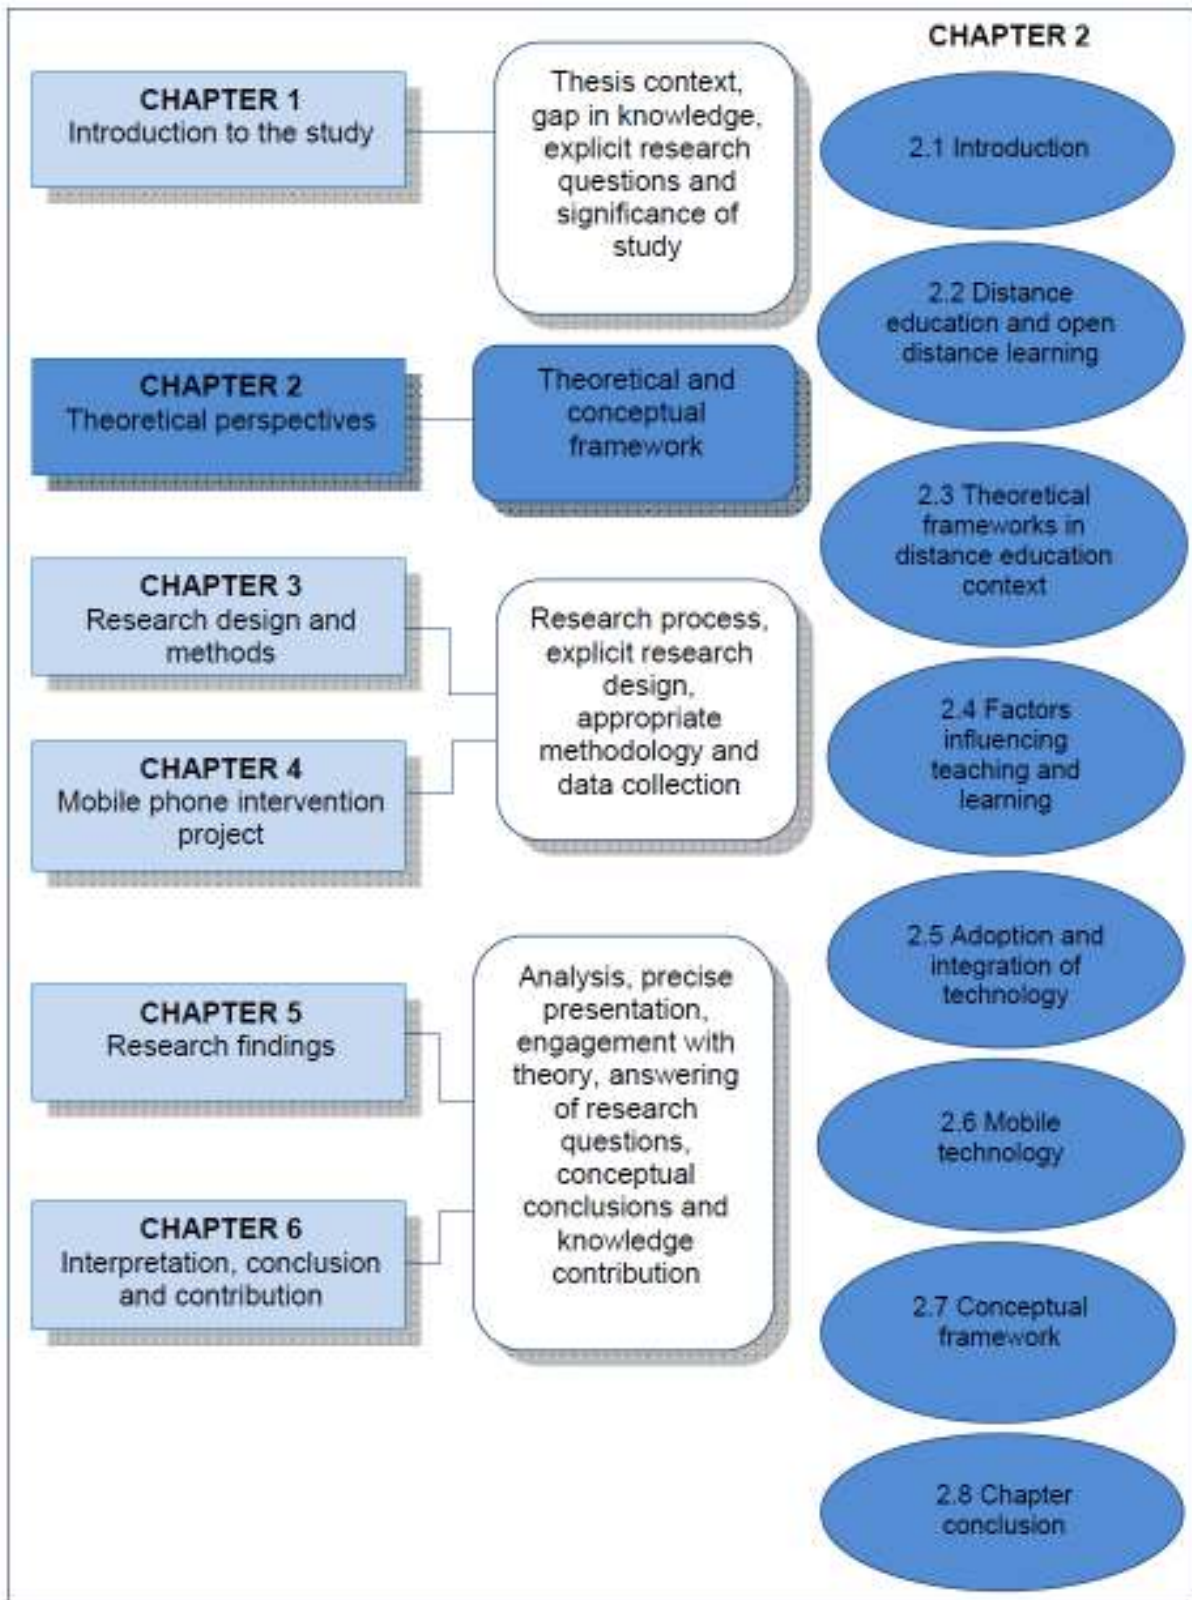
CHAPTER 1
Introduction to the study

Thesis context, gap in knowledge, explicit research questions and significance of study

CHAPTER 2
Theoretical perspectives

Theoretical and conceptual framework

CHAPTER 3
Research design and methods

CHAPTER 4
Mobile phone intervention project

Research process, explicit research design, appropriate methodology and data collection

CHAPTER 5
Research findings

CHAPTER 6
Interpretation, conclusion and contribution

Analysis, precise presentation, engagement with theory, answering of research questions, conceptual conclusions and knowledge contribution

CHAPTER 2

2.1 Introduction

2.2 Distance education and open distance learning

2.3 Theoretical frameworks in distance education context

2.4 Factors influencing teaching and learning

2.5 Adoption and integration of technology

2.6 Mobile technology

2.7 Conceptual framework

2.8 Chapter conclusion